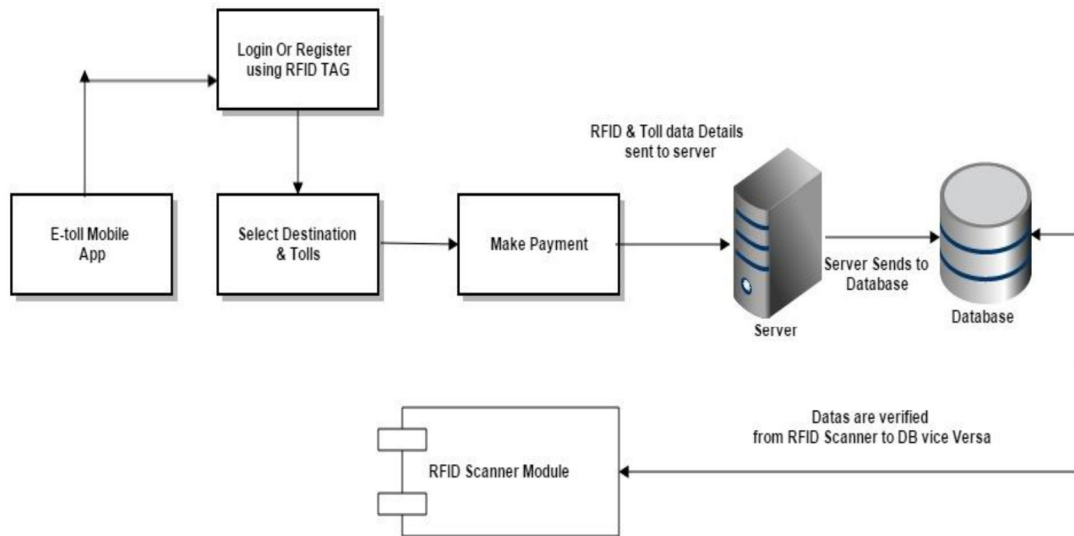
Login Or Register using RFID TAG

RFID & Toll data Details sent to server

E-toll Mobile App

Select Destination & Tolls

Make Payment

Server Sends to Database

Server

Database

Datas are verified from RFID Scanner to DB vice Versa

RFID Scanner Module